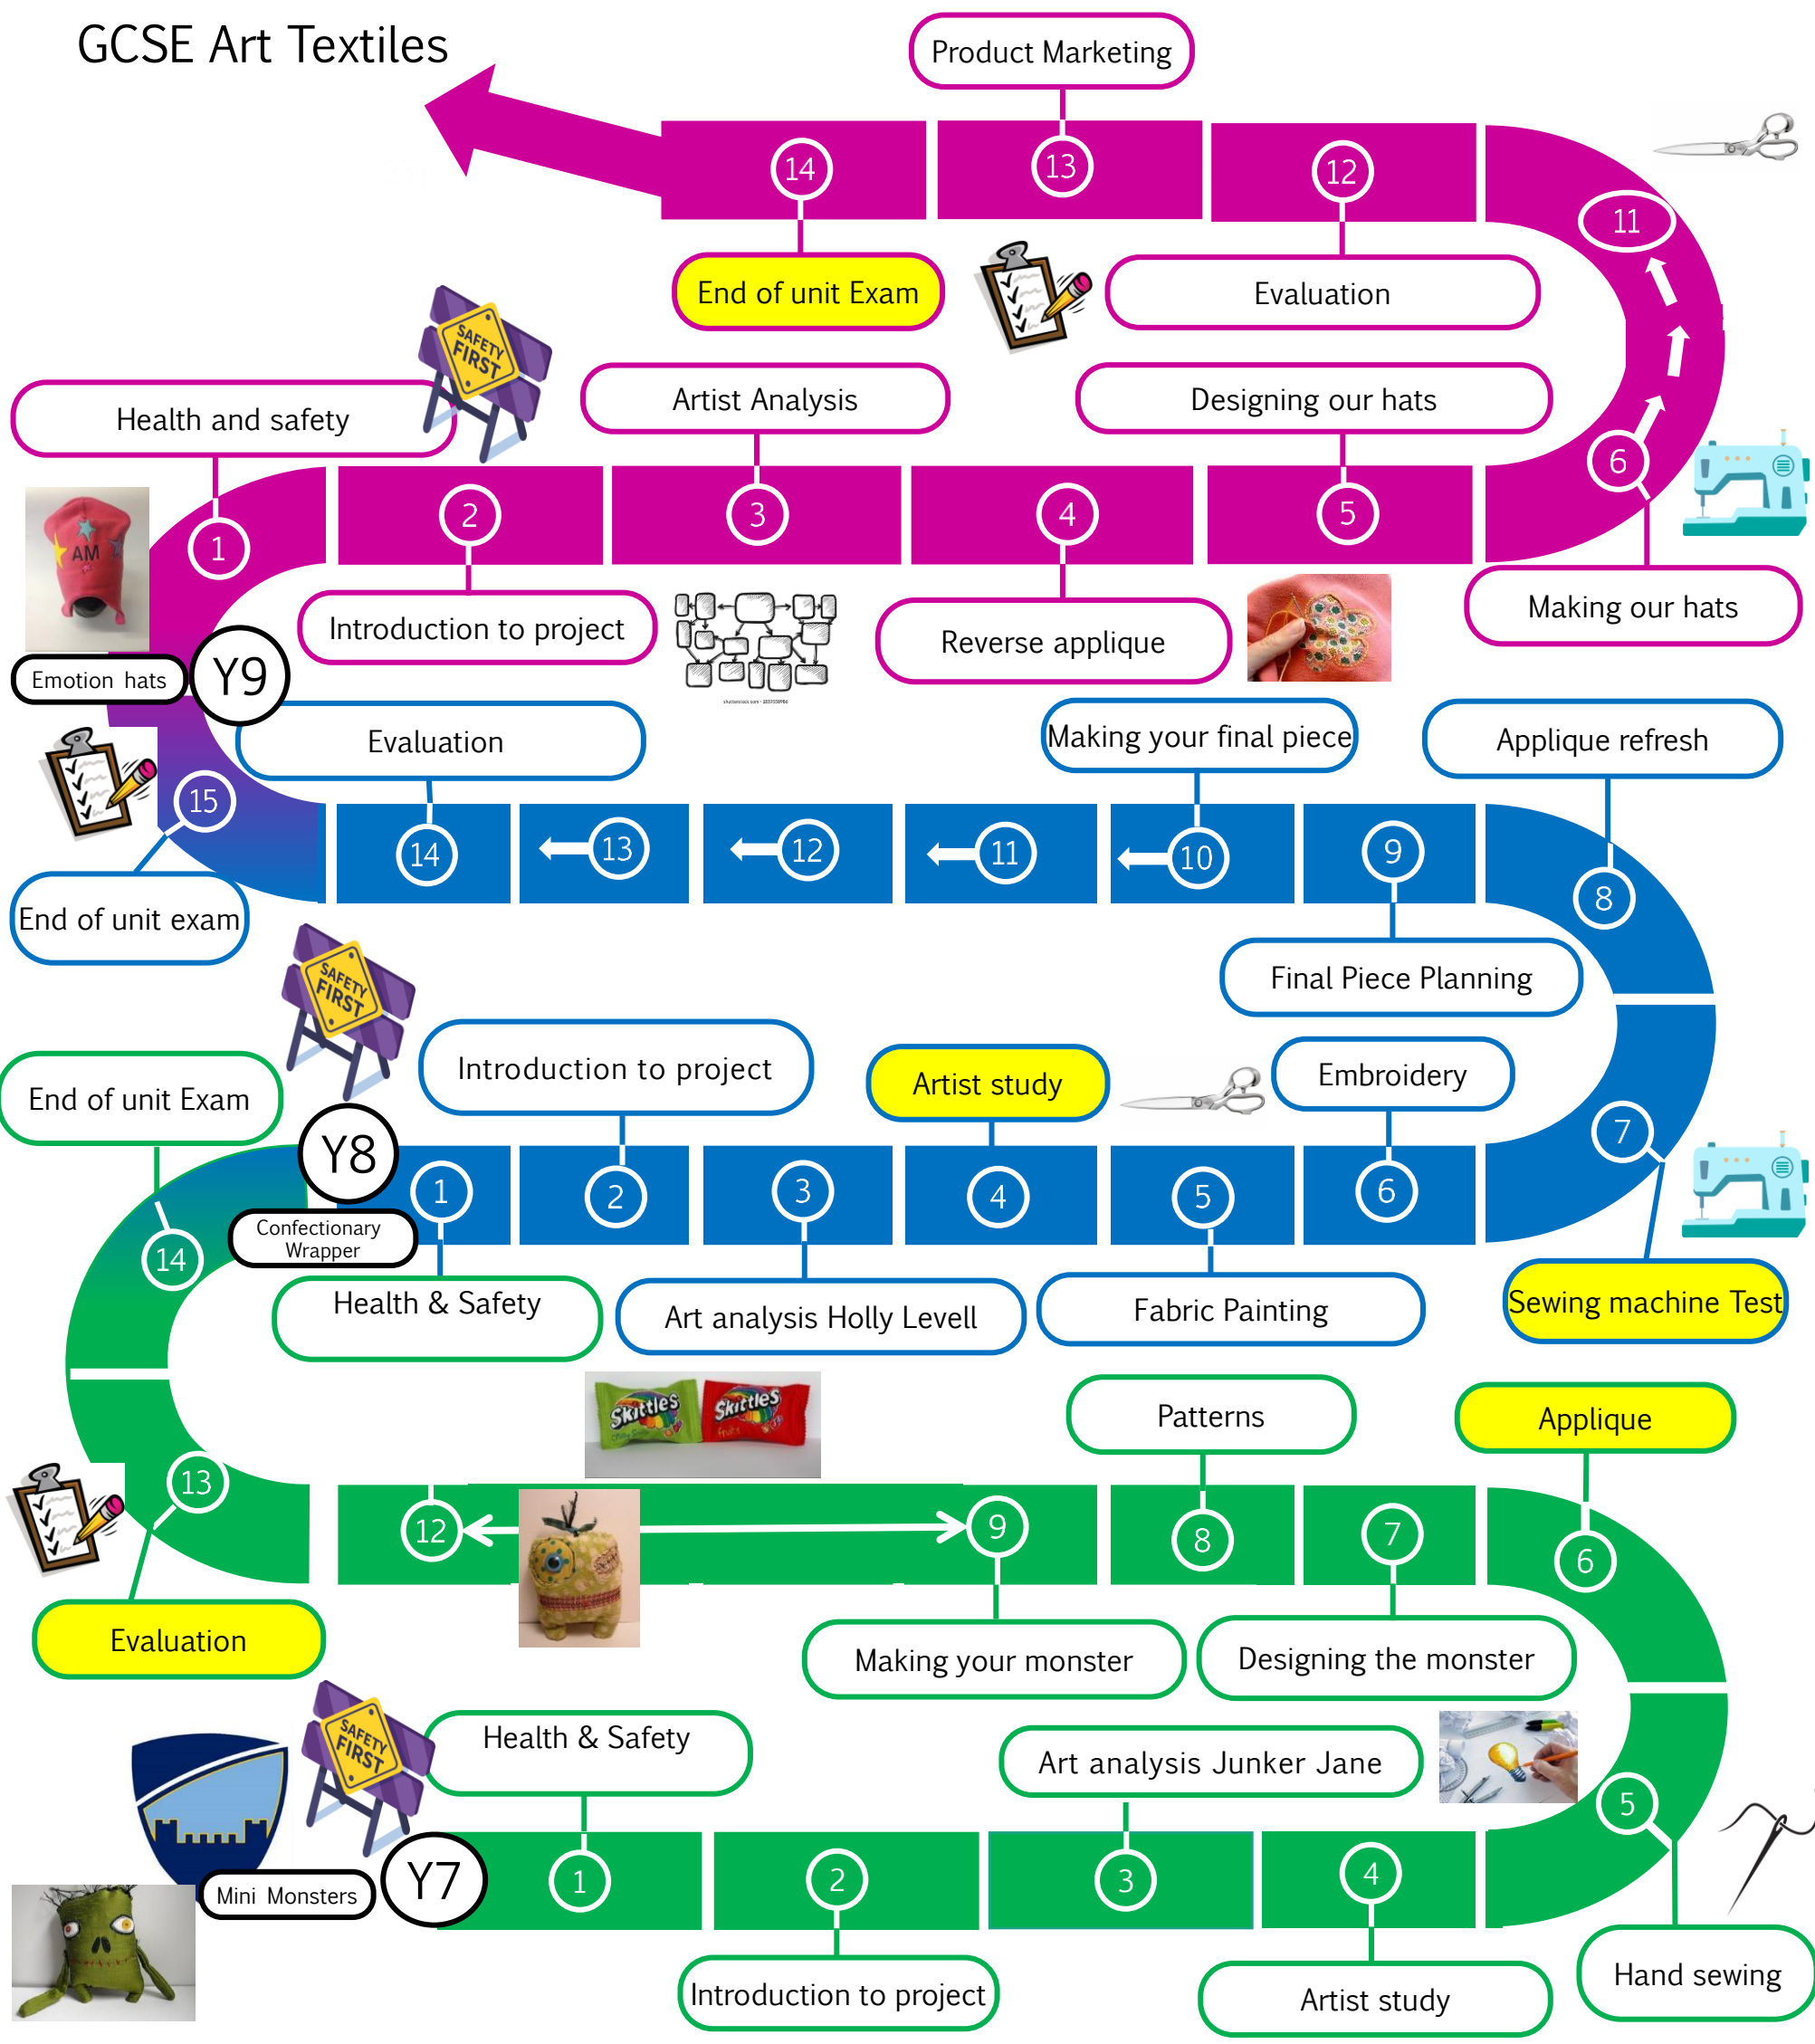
GCSE Art Textiles

Product Marketing
14
13
12
11
End of unit Exam
Evaluation
Health and safety
Artist Analysis
Designing our hats
1
2
3
4
5
6
Emotion hats
Y9
Introduction to project
Reverse applique
Making our hats
Evaluation
Making your final piece
Applique refresh
15
14
13
12
11
10
9
8
End of unit exam
Final Piece Planning
Introduction to project
Artist study
Embroidery
End of unit Exam
Y8
1
2
3
4
5
6
7
Confectionary Wrapper
14
Health & Safety
Art analysis Holly Levell
Fabric Painting
Sewing machine Test
Patterns
Applique
13
12
9
8
7
6
Evaluation
Making your monster
Designing the monster
Health & Safety
Art analysis Junker Jane
5
Mini Monsters
Y7
1
2
3
4
Introduction to project
Artist study
Hand sewing